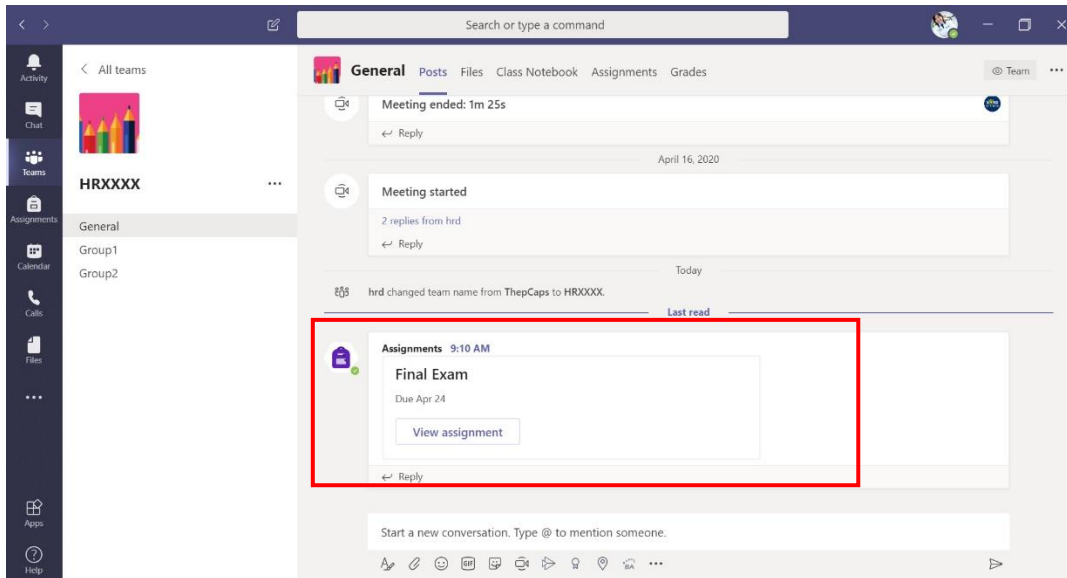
Search or type a command

Activity
Chat
Teams
Assignments
Calendar
Calls
Files
...
Apps
Help

< All teams

HRXXXX ...

General
Group1
Group2

General Posts Files Class Notebook Assignments Grades

Team ...

Meeting ended: 1m 25s

← Reply

April 16, 2020

Meeting started

2 replies from hrd

← Reply

Today

hrd changed team name from ThepCaps to HRXXXX.

Last read

Assignments 9:10 AM

Final Exam

Due Apr 24

View assignment

← Reply

Start a new conversation. Type @ to mention someone.